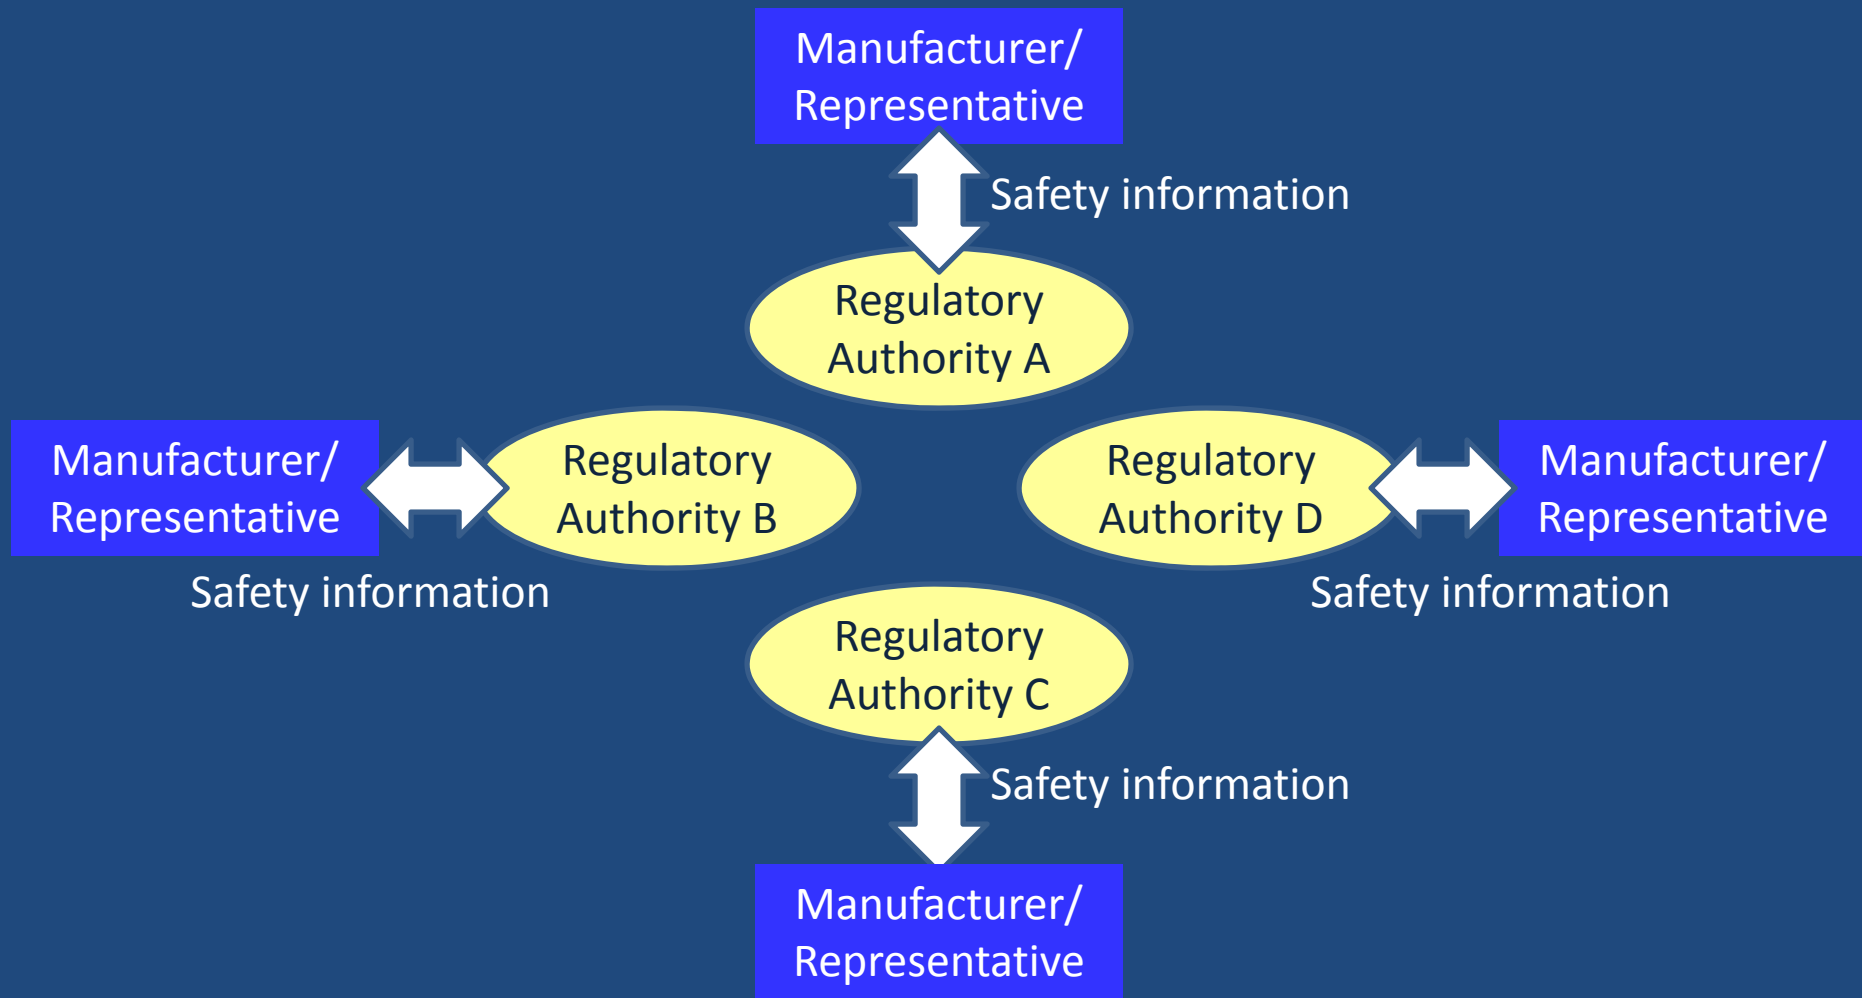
Manufacturer/ Representative

Safety information

Regulatory Authority A

Manufacturer/ Representative

Regulatory Authority B

Regulatory Authority D

Manufacturer/ Representative

Safety information

Safety information

Regulatory Authority C

Safety information

Manufacturer/ Representative